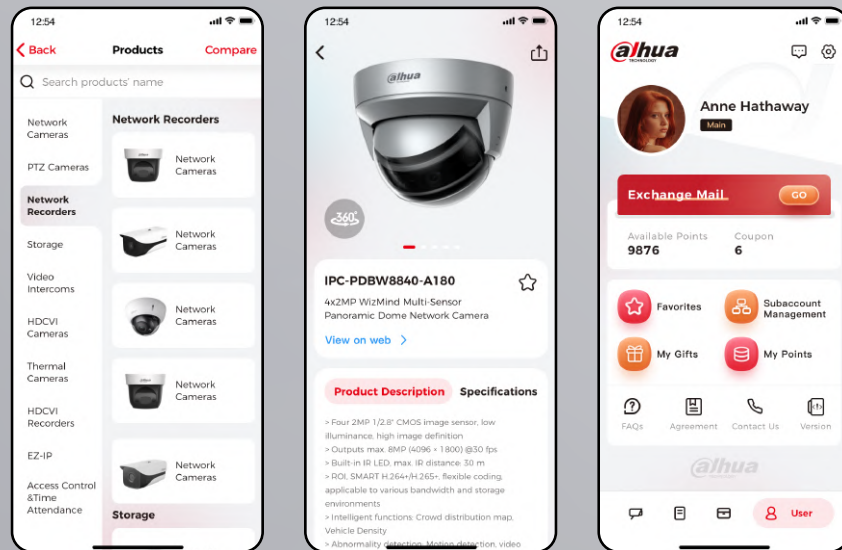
12:54

Back Products Compare

Search products' name

Network Cameras

PTZ Cameras

Network Recorders

Storage

Video Intercoms

HDCVI Cameras

Thermal Cameras

HDCVI Recorders

EZ-IP

Access Control &Time Attendance

Network Recorders

Network Cameras

Network Cameras

Network Cameras

Network Cameras

Network Cameras

Storage

12:54

alhua

360°

IPC-PDBW8840-A180

4x2MP WizMind Multi-Sensor Panoramic Dome Network Camera

View on web

Product Description Specifications

> Four 2MP 1/2.8" CMOS image sensor, low illuminance, high image definition
> Outputs max. 8MP (4096 × 1800) @30 fps
> Built-in IR LED, max. IR distance: 30 m
> ROI, SMART H.264+/H.265+, flexible coding, applicable to various bandwidth and storage environments
> Intelligent functions: Crowd distribution map, Vehicle Density
> Abnormality detection, Motion detection, video

12:54

alhua TECHNOLOGY

Anne Hathaway

Main

Exchange Mall GO

Available Points 9876

Coupon 6

Favorites

Subaccount Management

My Gifts

My Points

FAQs

Agreement

Contact Us

Version

alhua

User